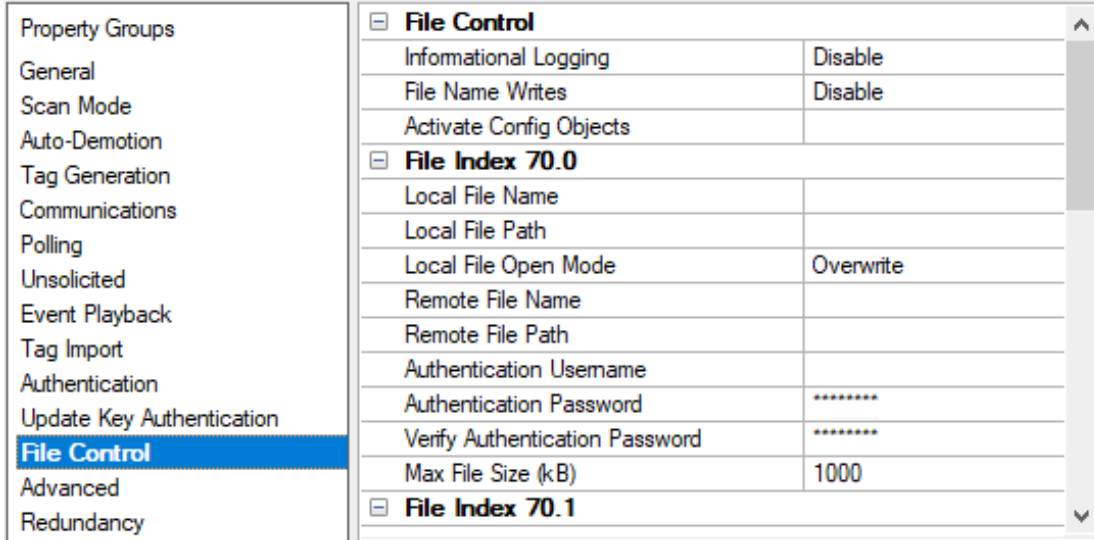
Property Groups
General
Scan Mode
Auto-Demotion
Tag Generation
Communications
Polling
Unsolicited
Event Playback
Tag Import
Authentication
Update Key Authentication
File Control
Advanced
Redundancy

⊟ File Control

| | |
|---|---|
| Informational Logging | Disable |
| File Name Writes | Disable |
| Activate Config Objects | |

⊟ File Index 70.0

| | |
|---|---|
| Local File Name | |
| Local File Path | |
| Local File Open Mode | Overwrite |
| Remote File Name | |
| Remote File Path | |
| Authentication Username | |
| Authentication Password | ******** |
| Verify Authentication Password | ******** |
| Max File Size (kB) | 1000 |

⊟ File Index 70.1